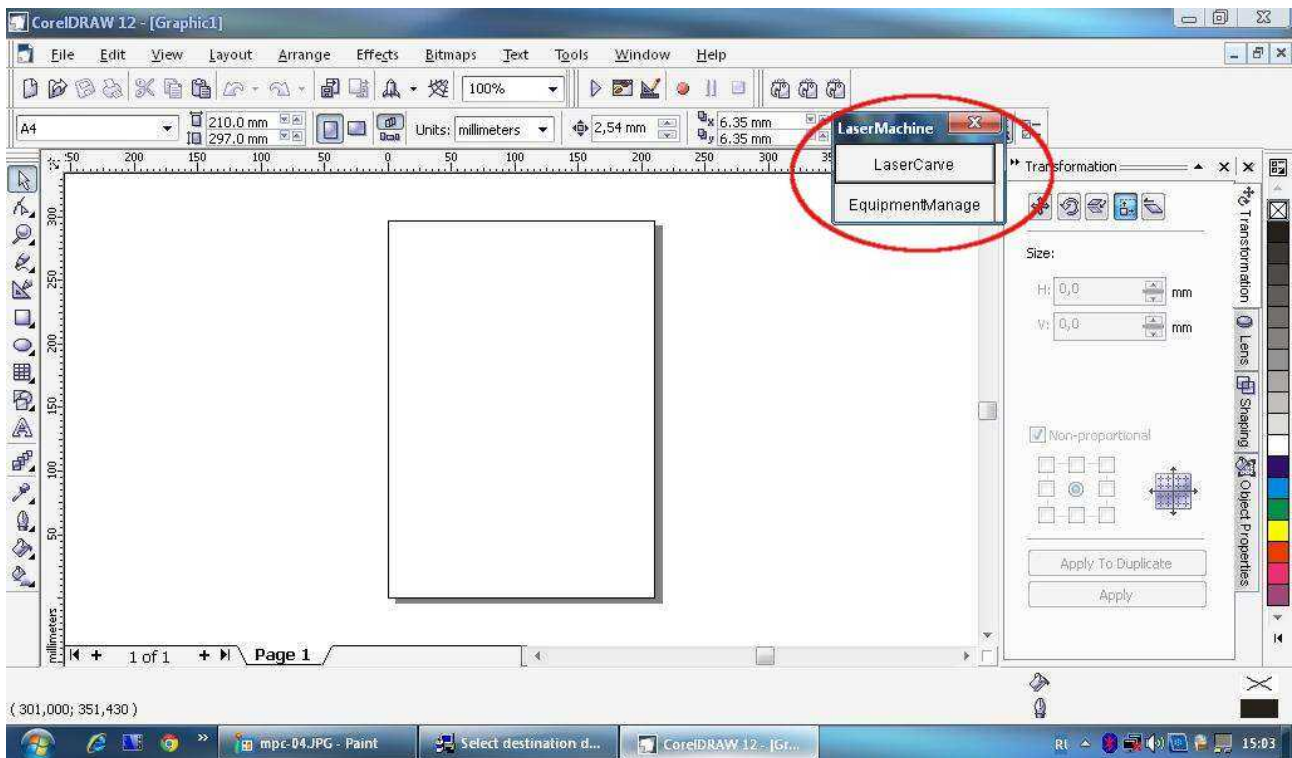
CorelDRAW 12 - [Graphic1]

File Edit View Layout Arrange Effects Bitmaps Text Tools Window Help

100%

A4 210.0 mm 297.0 mm Units: millimeters 2,54 mm 6.35 mm 6.35 mm

LaserMachine

LaserCarve

EquipmentManage

50 200 150 100 50 0 50 100 150 200 250 300

300 250 200 150 100 50 millimeters

Transformation

Size:

H: 0,0 mm

V: 0,0 mm

Non-proportional

Apply To Duplicate

Apply

Transformation Lens Shaping Object Properties

1 of 1 Page 1

( 301,000; 351,430 )

mpc-04.JPG - Paint

Select destination d...

CorelDRAW 12 - [Gr...

RU 15:03